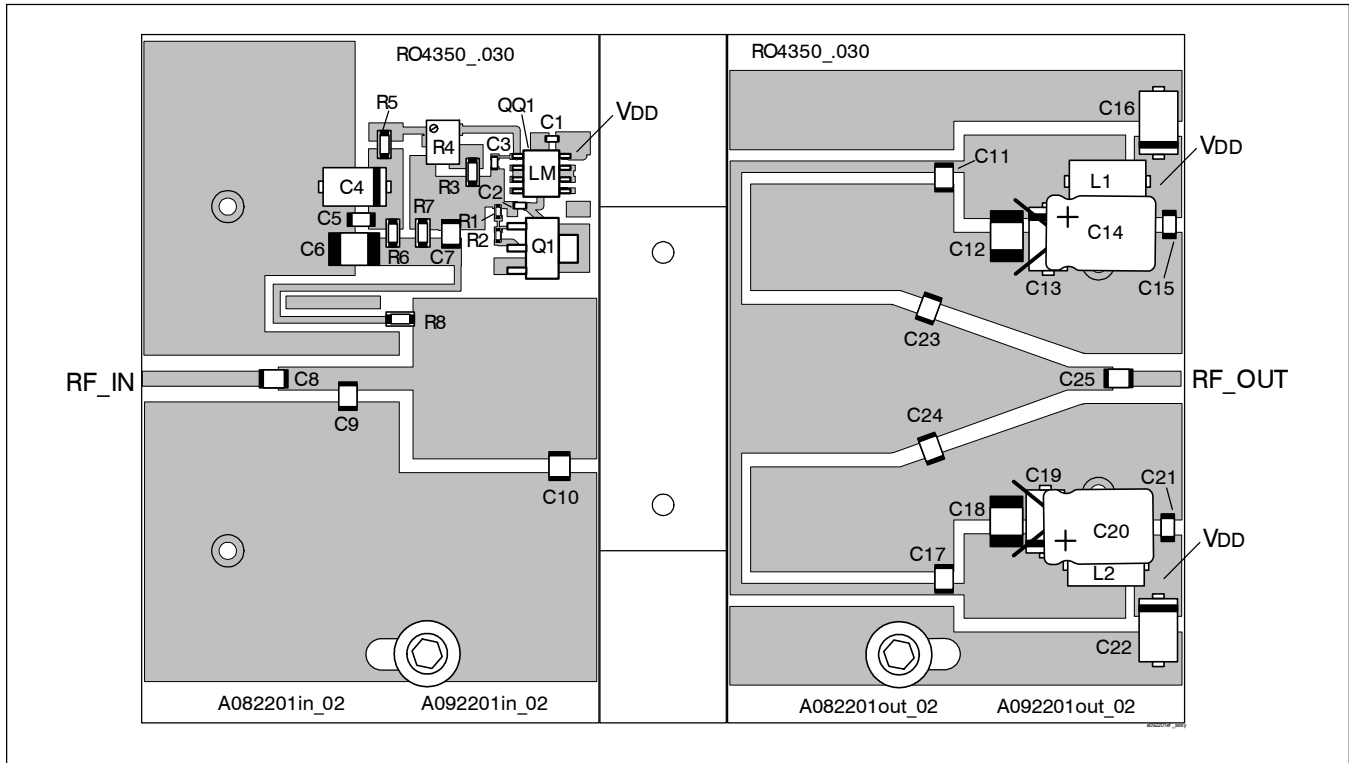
RO4350_.030

R5
R4
QQ1
C1
VDD
C3
LM
C4
R3
C2
C5
R1
R7
R2
C6
R6
C7
Q1
R8
RF_IN
C8
C9
C10
A082201in_02
A092201in_02

RO4350_.030
C16
C11
VDD
L1
C14
C12
C13
C15
C23
C25
RF_OUT
C24
C19
C21
C18
C20
VDD
C17
L2
C22
A082201out_02
A092201out_02
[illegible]